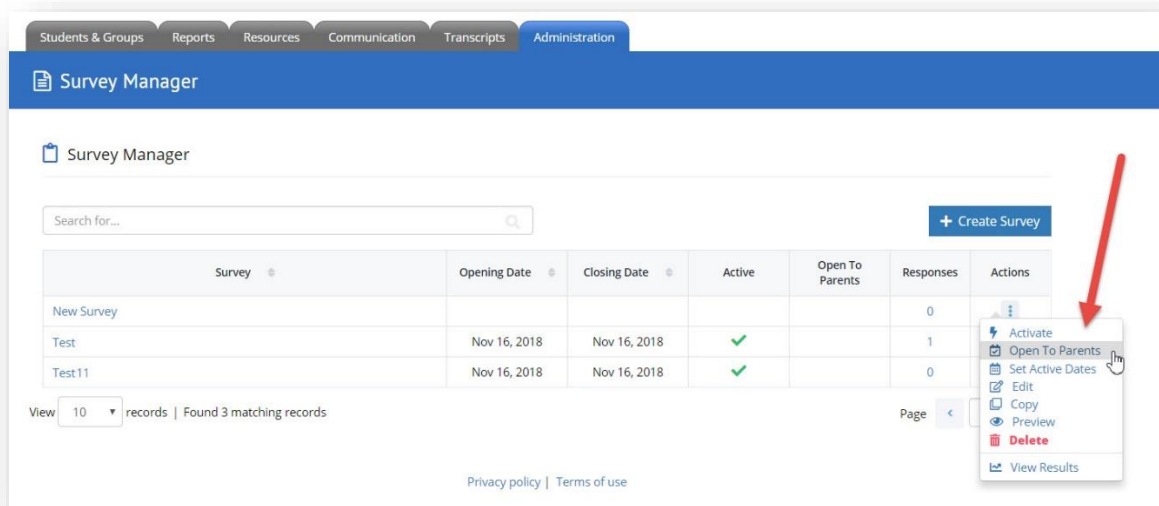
Students & Groups | Reports | Resources | Communication | Transcripts | Administration

Survey Manager

Survey Manager

Search for...

+ Create Survey

| Survey | Opening Date | Closing Date | Active | Open To Parents | Responses | Actions |
|---|---|---|---|---|---|---|
| New Survey | | | | | 0 | ⋮ |
| Test | Nov 16, 2018 | Nov 16, 2018 | ✓ | | 1 | |
| Test11 | Nov 16, 2018 | Nov 16, 2018 | ✓ | | 0 | |

View 10 records | Found 3 matching records

Page

Activate
Open To Parents
Set Active Dates
Edit
Copy
Preview
Delete
View Results

Privacy policy | Terms of use